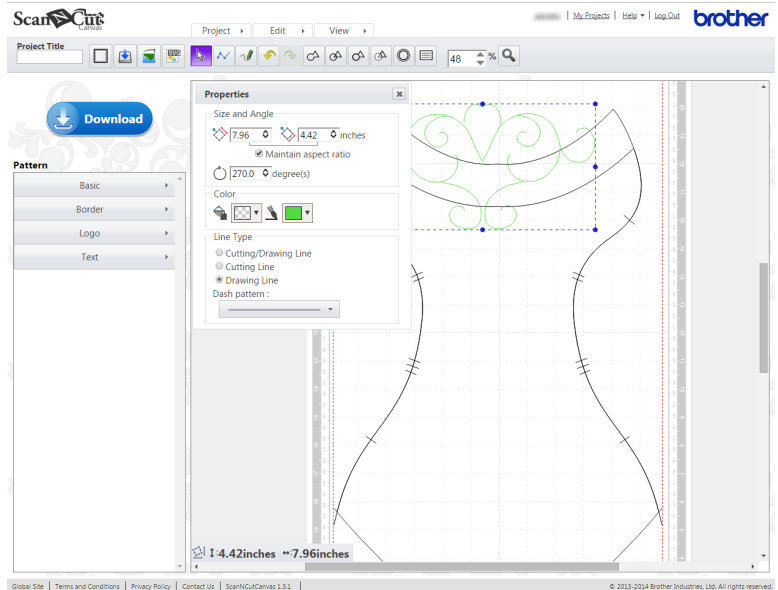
ScanNCut Canvas

Project ▸ | Edit ▸ | View ▸

| My Projects | Help ▾ | Log Out

brother

Project Title

48 %

Download

Pattern

Basic ▸

Border ▸

Logo ▸

Text ▸

Properties

Size and Angle

7.96 4.42 inches

Maintain aspect ratio

270.0 degree(s)

Color

Line Type

Cutting/Drawing Line

Cutting Line

Drawing Line

Dash pattern :

4.42inches ↔7.96inches

Global Site | Terms and Conditions | Privacy Policy | Contact Us | ScanNCutCanvas 1.3.1 |

© 2013-2014 Brother Industries, Ltd. All rights reserved.